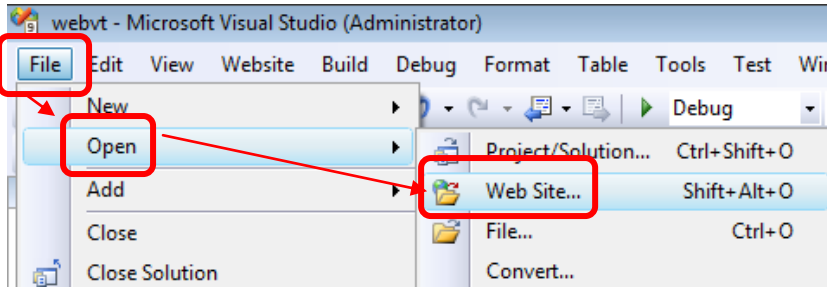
webvt - Microsoft Visual Studio (Administrator)

File Edit View Website Build Debug Format Table Tools Test Wi

New
Open
Add
Close
Close Solution

Debug

Project/Solution... Ctrl+Shift+O
Web Site... Shift+Alt+O
File... Ctrl+O
Convert...